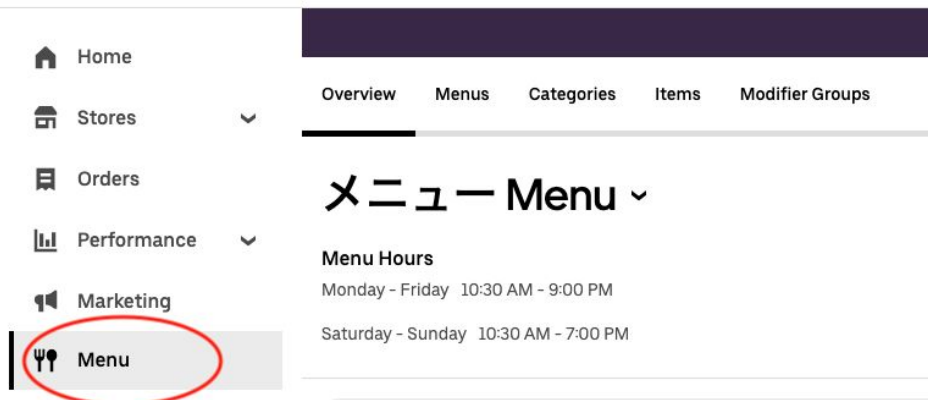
Home

Stores

Orders

Performance

Marketing

Menu

Overview Menus Categories Items Modifier Groups

メニュー Menu

Menu Hours

Monday - Friday 10:30 AM - 9:00 PM

Saturday - Sunday 10:30 AM - 7:00 PM